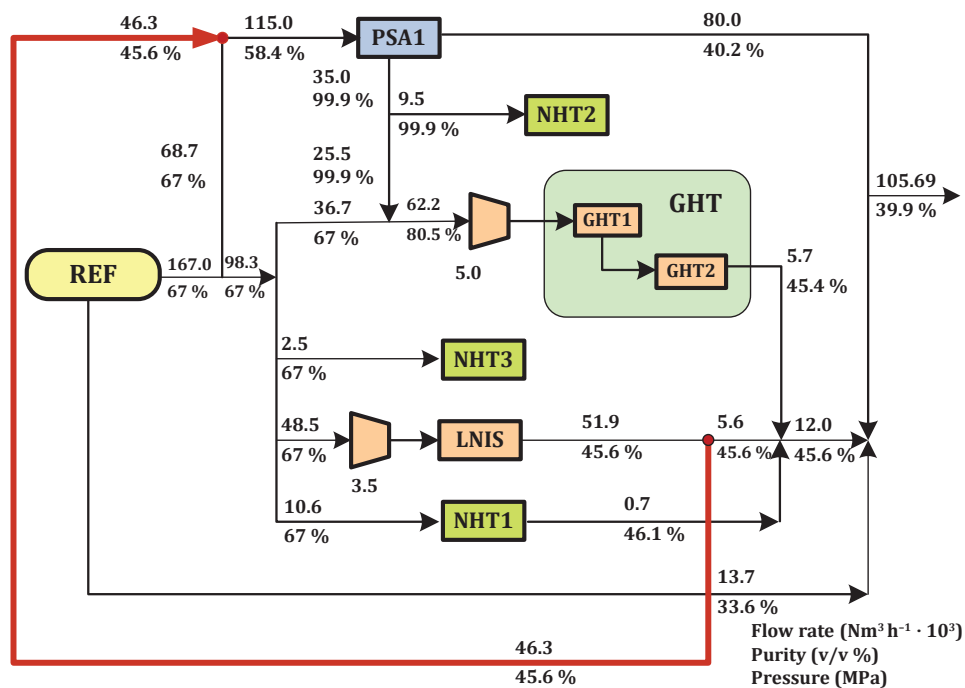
46.3
45.6 %
115.0
58.4 %
PSA1
80.0
40.2 %
35.0
99.9 %
9.5
99.9 %
NHT2
68.7
67 %
25.5
99.9 %
GHT
105.69
39.9 %
36.7
67 %
62.2
80.5 %
GHT1
REF
167.0
67 %
98.3
67 %
5.0
GHT2
5.7
45.4 %
2.5
67 %
NHT3
48.5
67 %
LNIS
51.9
45.6 %
5.6
45.6 %
12.0
45.6 %
3.5
10.6
67 %
NHT1
0.7
46.1 %
13.7
33.6 %
Flow rate (Nm$^3$ h$^{-1}$ · 10$^3$)
Purity (v/v %)
Pressure (MPa)
46.3
45.6 %